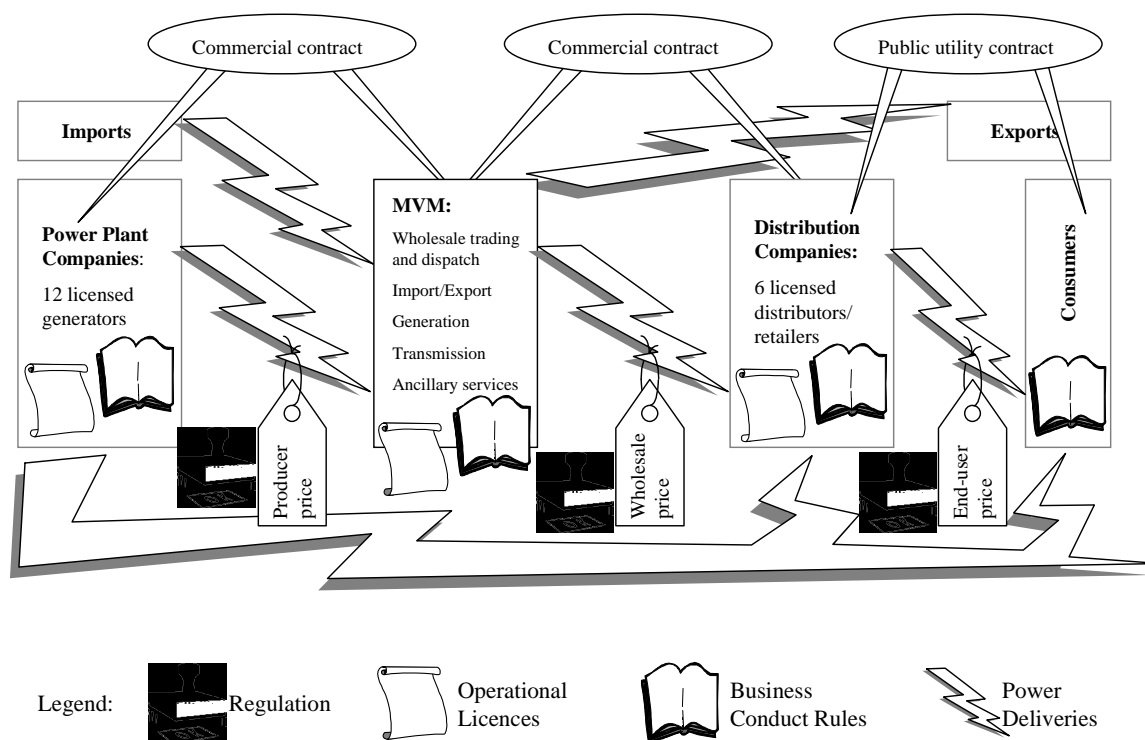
Commercial contract

Commercial contract

Public utility contract

Imports

Exports

Power Plant Companies:

12 licensed generators

MVM:

Wholesale trading and dispatch

Import/Export

Generation

Transmission

Ancillary services

Distribution Companies:

6 licensed distributors/ retailers

Consumers

Producer price

Wholesale price

End-user price

Legend:

Regulation

Operational Licences

Business Conduct Rules

Power Deliveries